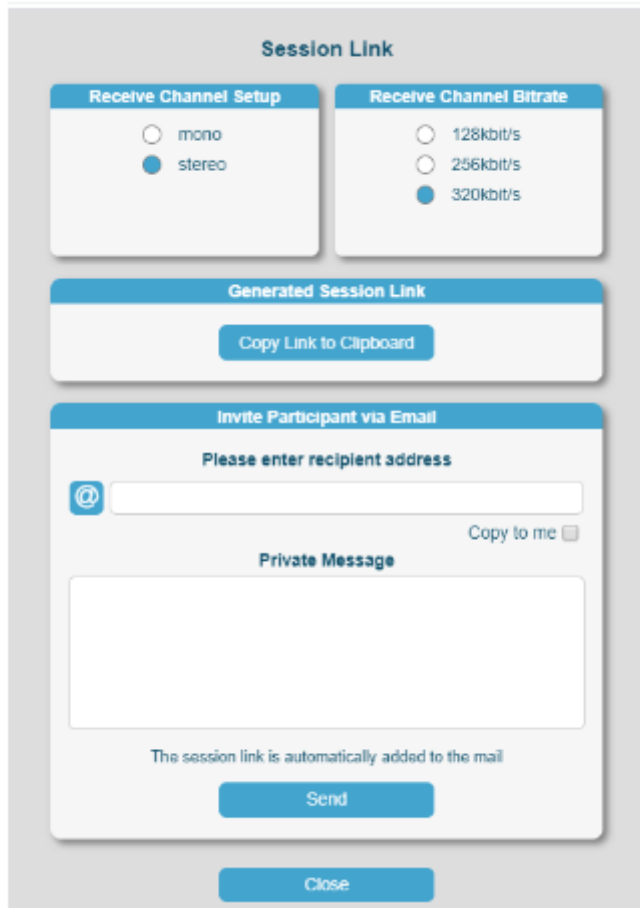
Session Link

Receive Channel Setup

mono

stereo

Receive Channel Bitrate

128kbit/s

256kbit/s

320kbit/s

Generated Session Link

Copy Link to Clipboard

Invite Participant via Email

Please enter recipient address

@

Copy to me

Private Message

The session link is automatically added to the mail

Send

Close